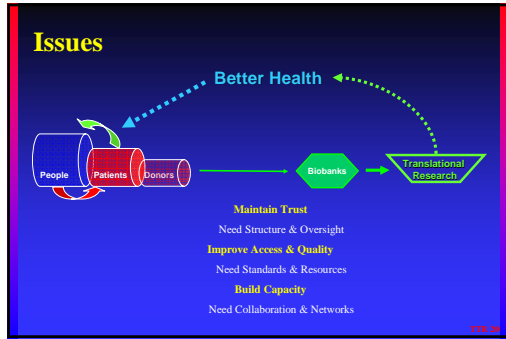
Issues

Better Health

People

Patients

Donors

Biobanks

Translational Research

Maintain Trust

Need Structure & Oversight

Improve Access & Quality

Need Standards & Resources

Build Capacity

Need Collaboration & Networks

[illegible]